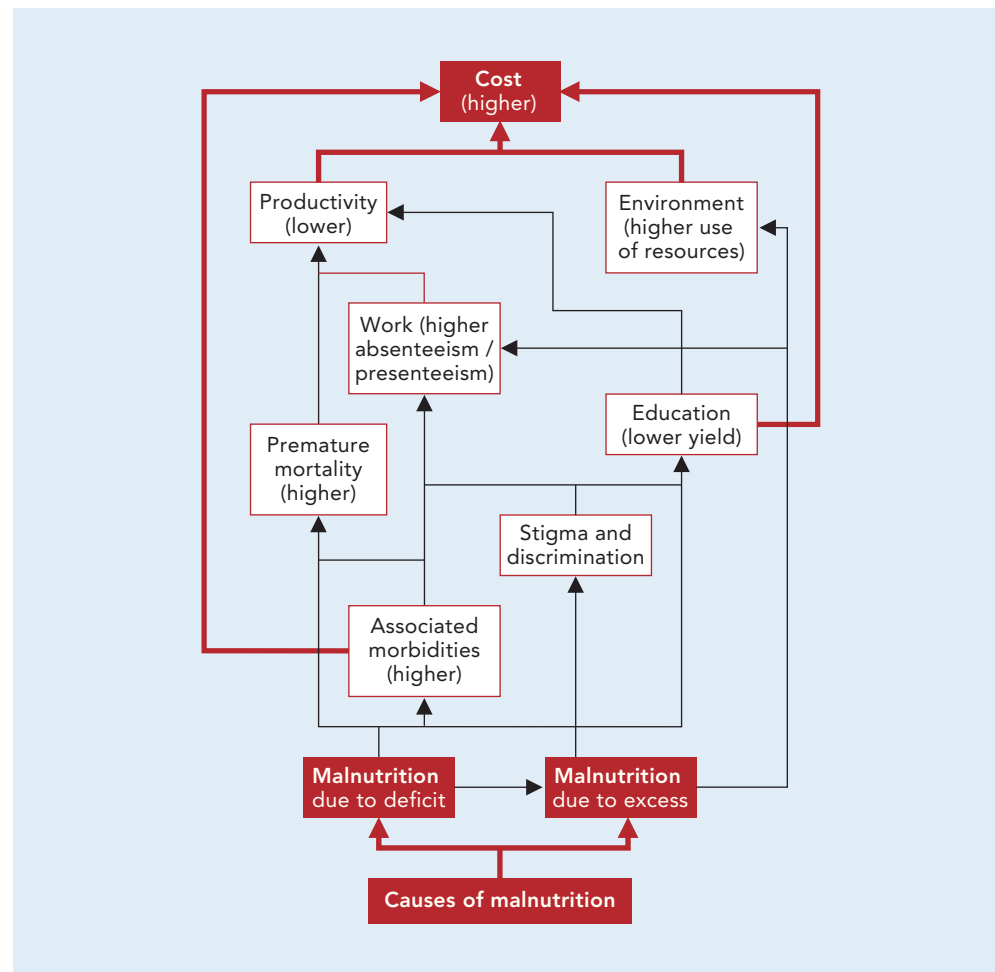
Cost
(higher)

Productivity
(lower)

Environment
(higher use
of resources)

Work (higher
absenteeism /
presenteeism)

Education
(lower yield)

Premature
mortality
(higher)

Stigma and
discrimination

Associated
morbidities
(higher)

Malnutrition
due to deficit

Malnutrition
due to excess

Causes of malnutrition